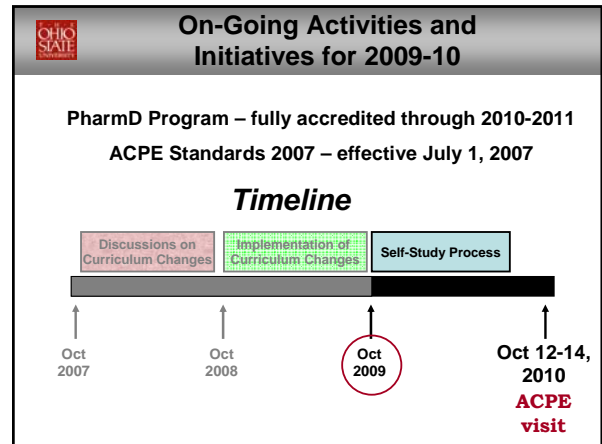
OHIO STATE UNIVERSITY

On-Going Activities and Initiatives for 2009-10

PharmD Program – fully accredited through 2010-2011

ACPE Standards 2007 – effective July 1, 2007

Timeline

Discussions on Curriculum Changes

Implementation of Curriculum Changes

Self-Study Process

Oct 2007

Oct 2008

Oct 2009

Oct 12-14, 2010

ACPE visit